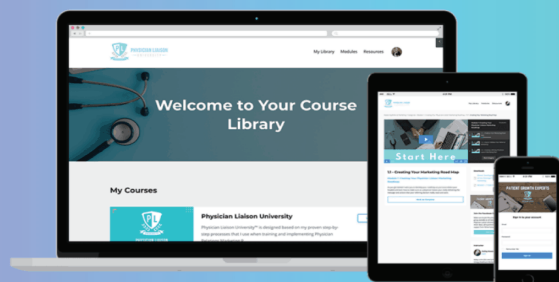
PHYSICIAN LIAISON

My Library Modules Resources

Welcome to Your Course Library

My Courses

Physician Liaison University

Physician Liaison University™ is designed based on my proven step-by-step processes that I use when training and implementing Physician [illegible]

Start Here

1.1 - Creating Your Marketing Road Map

PATIENT GROWTH EXPERTS

Sign in to your account